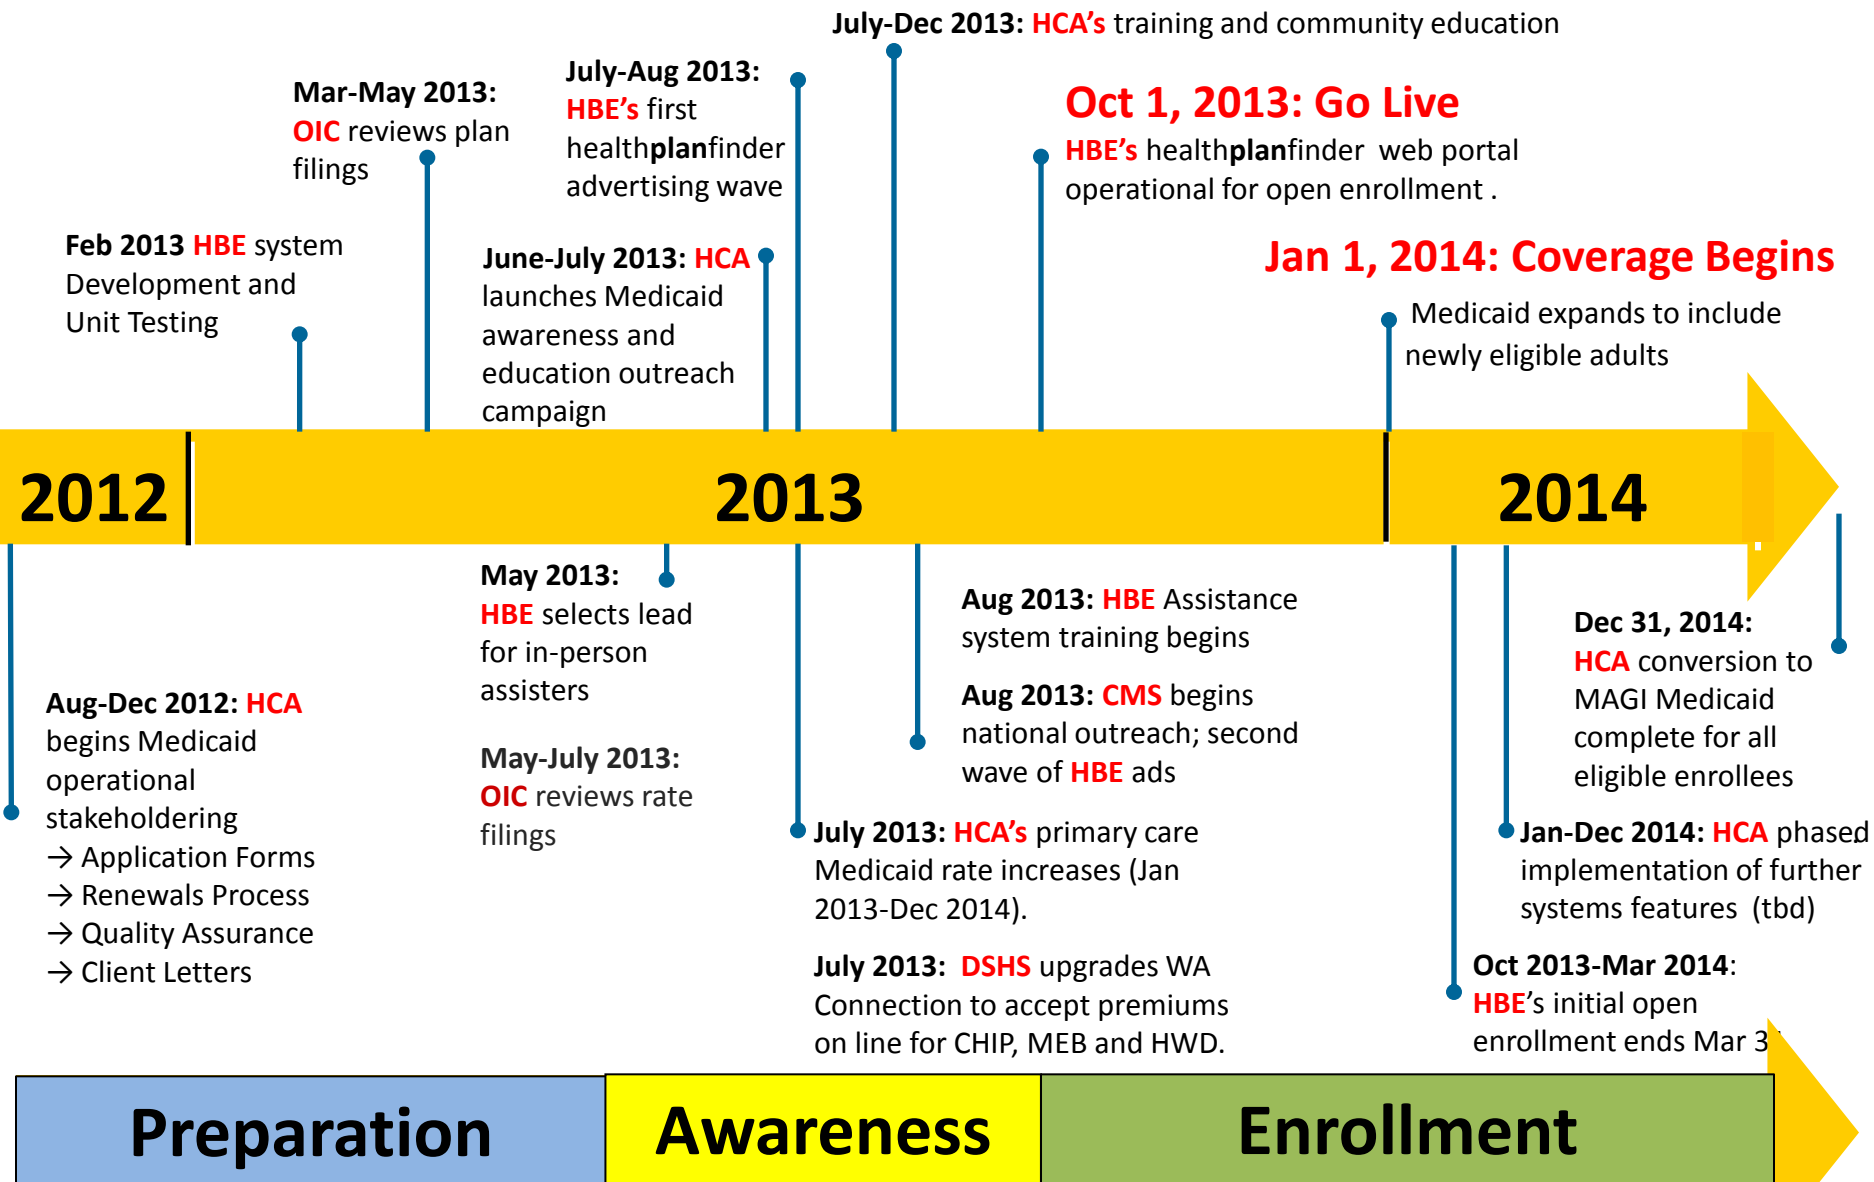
July-Dec 2013: HCA's training and community education

Mar-May 2013: OIC reviews plan filings

July-Aug 2013: HBE's first healthplanfinder advertising wave

Oct 1, 2013: Go Live

HBE's healthplanfinder web portal operational for open enrollment .

Feb 2013 HBE system Development and Unit Testing

June-July 2013: HCA launches Medicaid awareness and education outreach campaign

Jan 1, 2014: Coverage Begins

Medicaid expands to include newly eligible adults

2012

2013

2014

May 2013: HBE selects lead for in-person assisters

May-July 2013: OIC reviews rate filings

Aug 2013: HBE Assistance system training begins

Aug 2013: CMS begins national outreach; second wave of HBE ads

Dec 31, 2014: HCA conversion to MAGI Medicaid complete for all eligible enrollees

Aug-Dec 2012: HCA begins Medicaid operational stakeholdering
→ Application Forms
→ Renewals Process
→ Quality Assurance
→ Client Letters

July 2013: HCA's primary care Medicaid rate increases (Jan 2013-Dec 2014).

July 2013: DSHS upgrades WA Connection to accept premiums on line for CHIP, MEB and HWD.

Jan-Dec 2014: HCA phased implementation of further systems features (tbd)

Oct 2013-Mar 2014: HBE's initial open enrollment ends Mar 3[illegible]

Preparation

Awareness

Enrollment